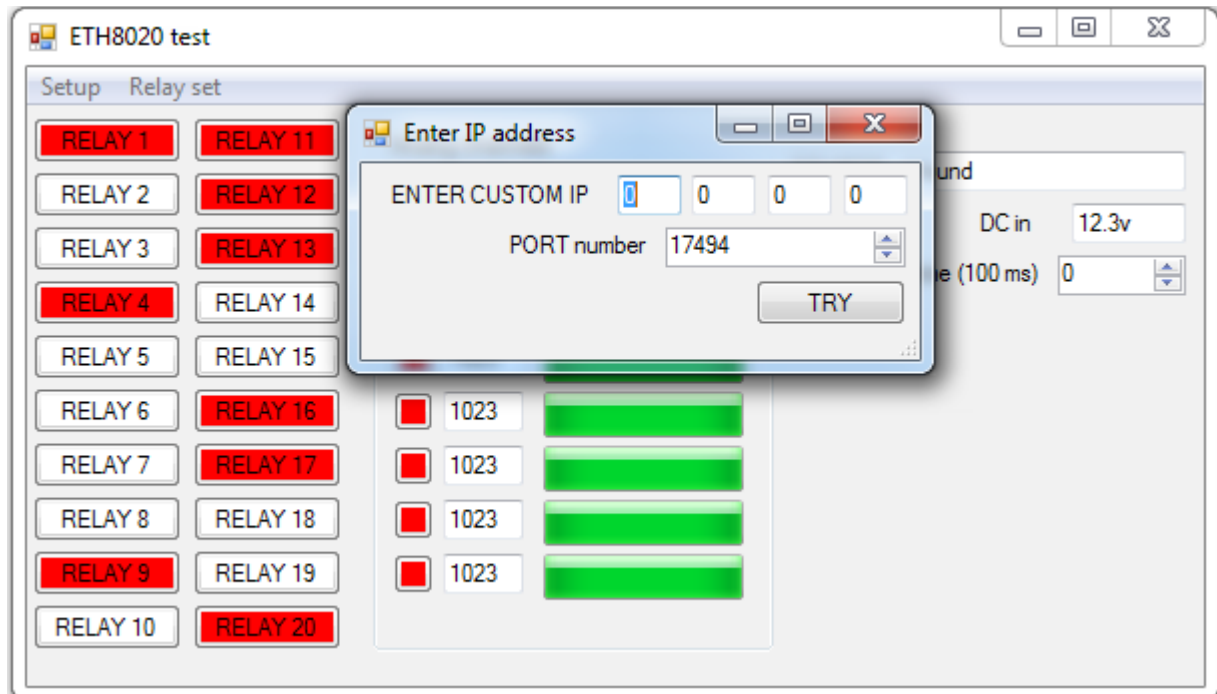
ETH8020 test

Setup Relay set

RELAY 1
RELAY 2
RELAY 3
RELAY 4
RELAY 5
RELAY 6
RELAY 7
RELAY 8
RELAY 9
RELAY 10

RELAY 11
RELAY 12
RELAY 13
RELAY 14
RELAY 15
RELAY 16
RELAY 17
RELAY 18
RELAY 19
RELAY 20

Enter IP address

ENTER CUSTOM IP 0 0 0 0

PORT number 17494

TRY

und

DC in 12.3v

e (100 ms) 0

1023
1023
1023
1023